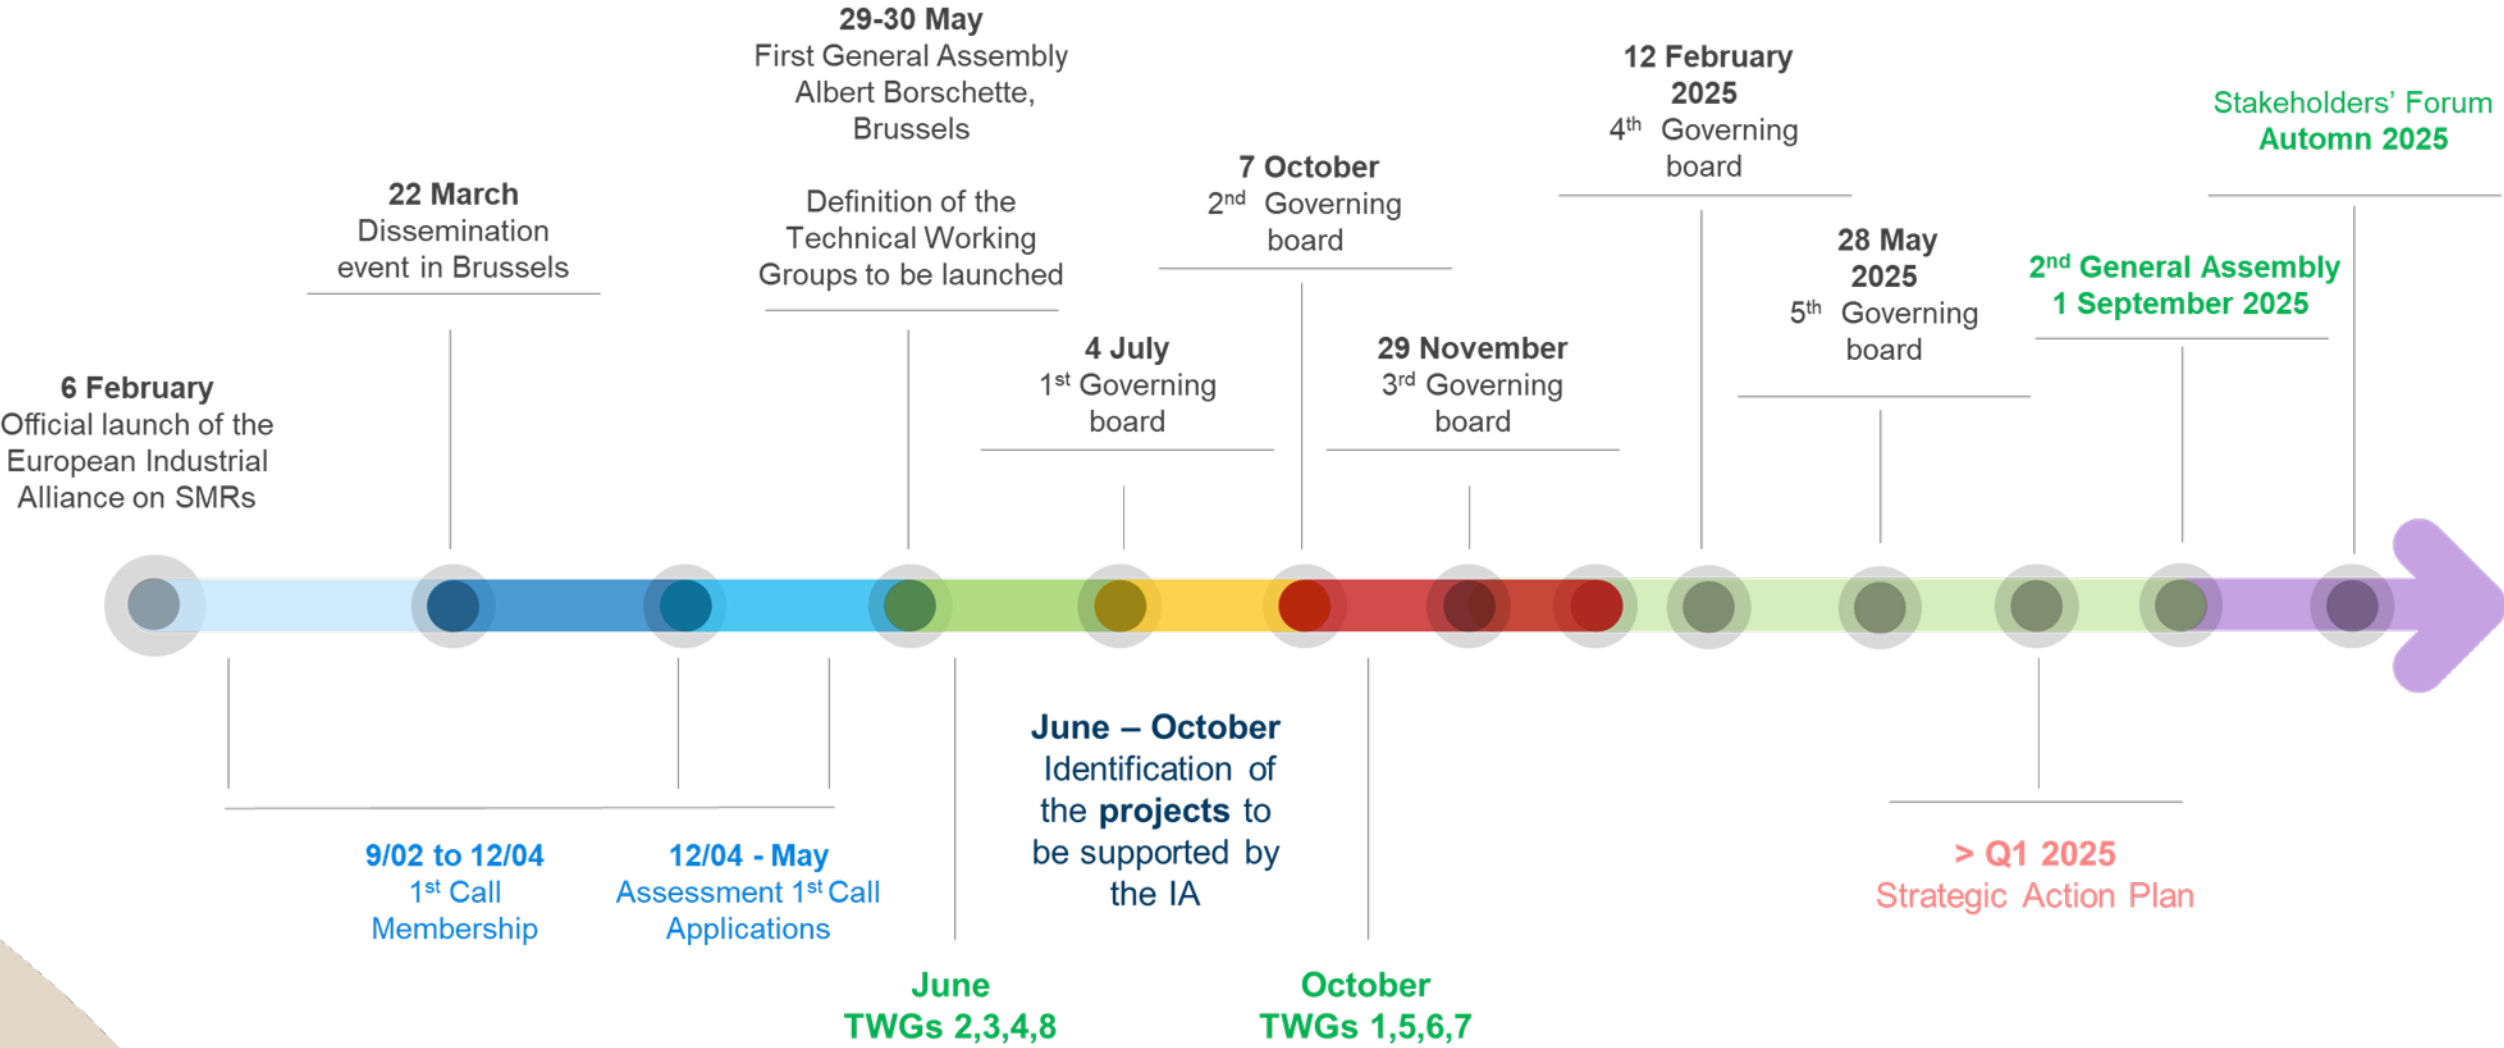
29-30 May
First General Assembly
Albert Borschette,
Brussels

Definition of the
Technical Working
Groups to be launched

22 March
Dissemination
event in Brussels

6 February
Official launch of the
European Industrial
Alliance on SMRs

4 July
$1^{st}$ Governing
board

7 October
$2^{nd}$ Governing
board

29 November
$3^{rd}$ Governing
board

12 February
2025
$4^{th}$ Governing
board

28 May
2025
$5^{th}$ Governing
board

$2^{nd}$ General Assembly
1 September 2025

Stakeholders' Forum
Automn 2025

9/02 to 12/04
$1^{st}$ Call
Membership

12/04 - May
Assessment $1^{st}$ Call
Applications

June
TWGs 2,3,4,8

June – October
Identification of
the projects to
be supported by
the IA

October
TWGs 1,5,6,7

> Q1 2025
Strategic Action Plan